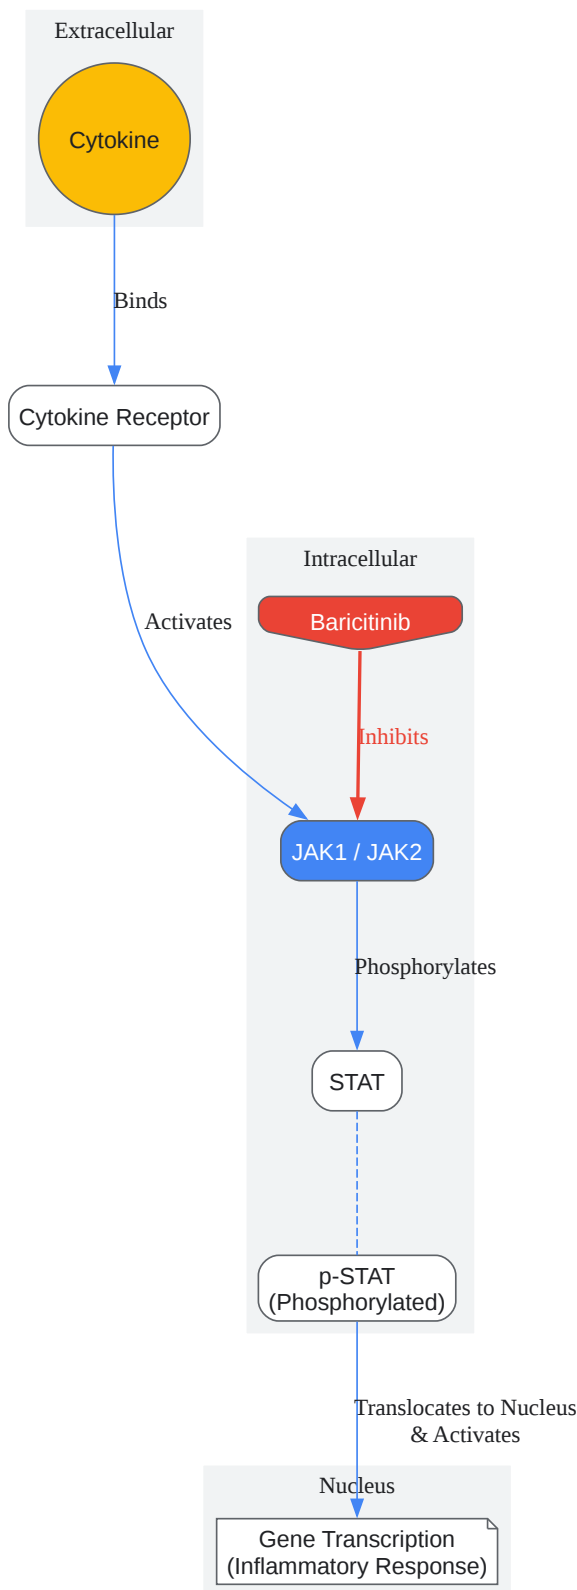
Extracellular

Cytokine

Binds

Cytokine Receptor

Activates

Intracellular

Baricitinib

Inhibits

JAK1 / JAK2

Phosphorylates

STAT

p-STAT
(Phosphorylated)

Translocates to Nucleus
& Activates

Nucleus

Gene Transcription
(Inflammatory Response)